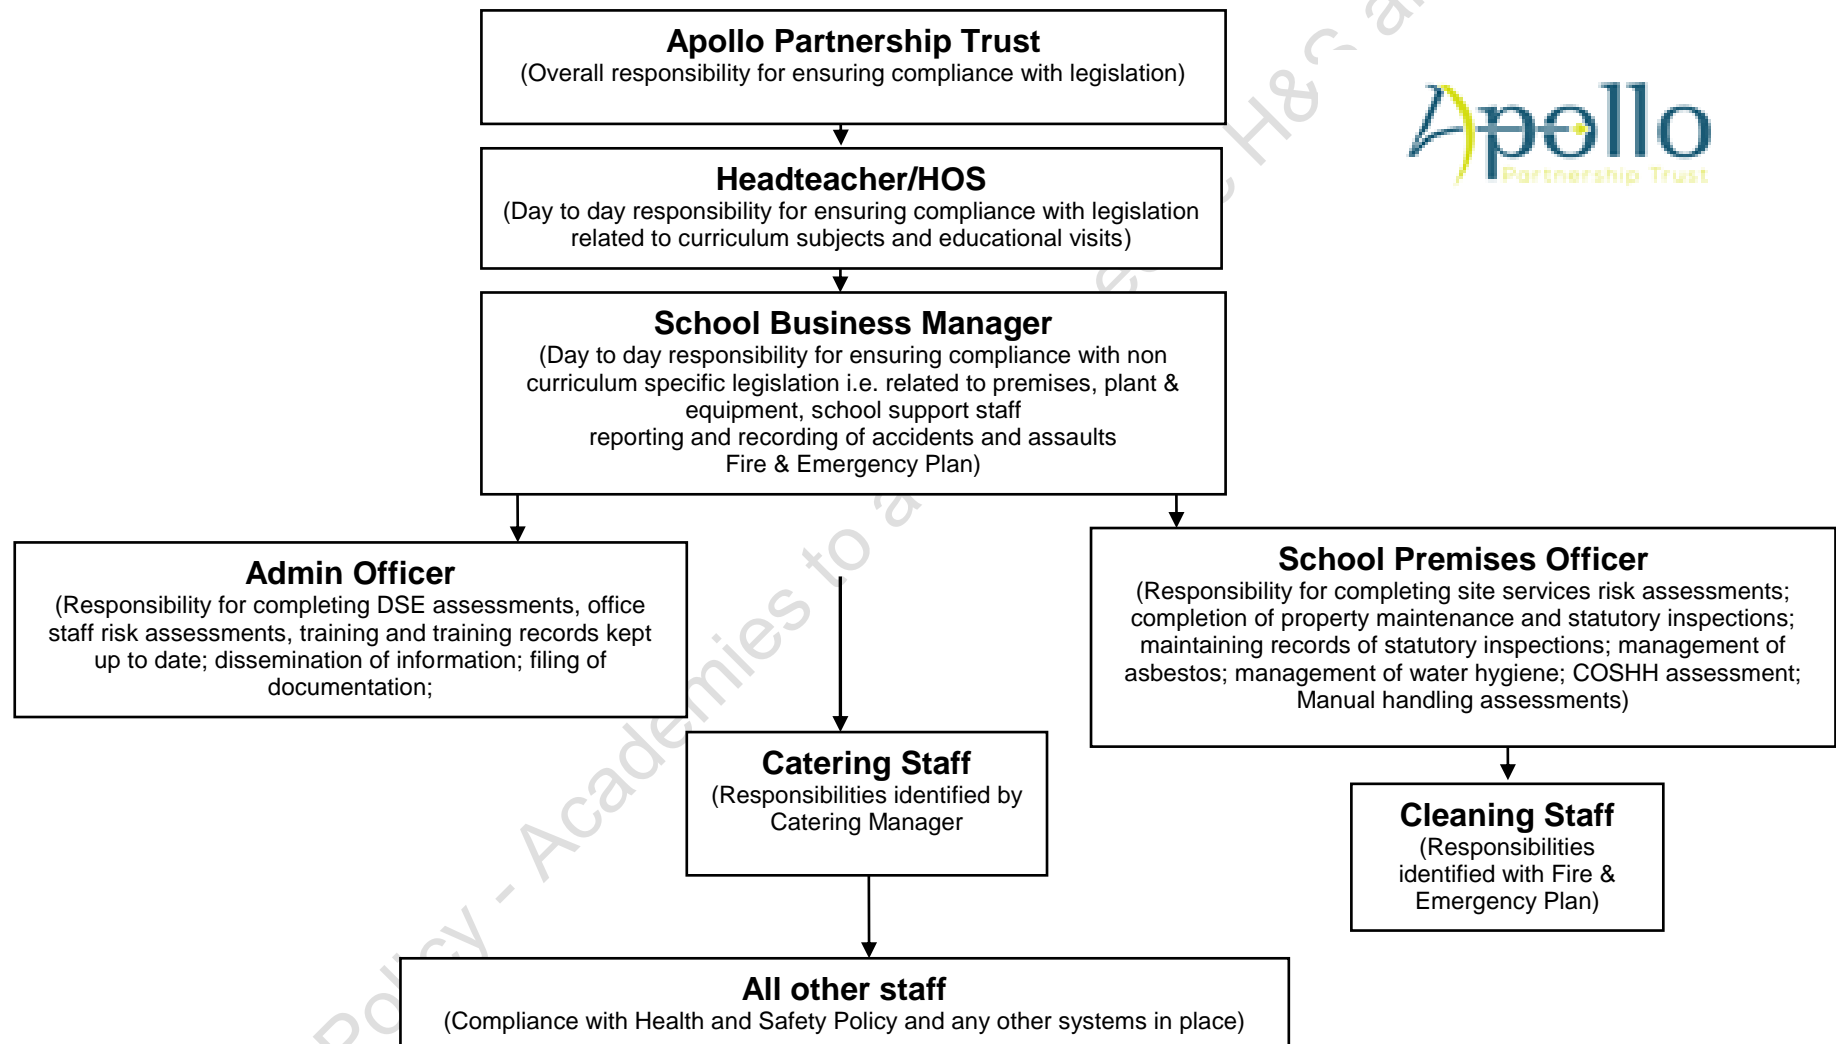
Apollo Partnership Trust
(Overall responsibility for ensuring compliance with legislation)

Apollo
Partnership Trust

Headteacher/HOS
(Day to day responsibility for ensuring compliance with legislation related to curriculum subjects and educational visits)

School Business Manager
(Day to day responsibility for ensuring compliance with non curriculum specific legislation i.e. related to premises, plant & equipment, school support staff
reporting and recording of accidents and assaults
Fire & Emergency Plan)

Admin Officer
(Responsibility for completing DSE assessments, office staff risk assessments, training and training records kept up to date; dissemination of information; filing of documentation;

School Premises Officer
(Responsibility for completing site services risk assessments; completion of property maintenance and statutory inspections; maintaining records of statutory inspections; management of asbestos; management of water hygiene; COSHH assessment; Manual handling assessments)

Catering Staff
(Responsibilities identified by Catering Manager

Cleaning Staff
(Responsibilities identified with Fire & Emergency Plan)

All other staff
(Compliance with Health and Safety Policy and any other systems in place)

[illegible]Policy - Academies to a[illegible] H&S a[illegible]